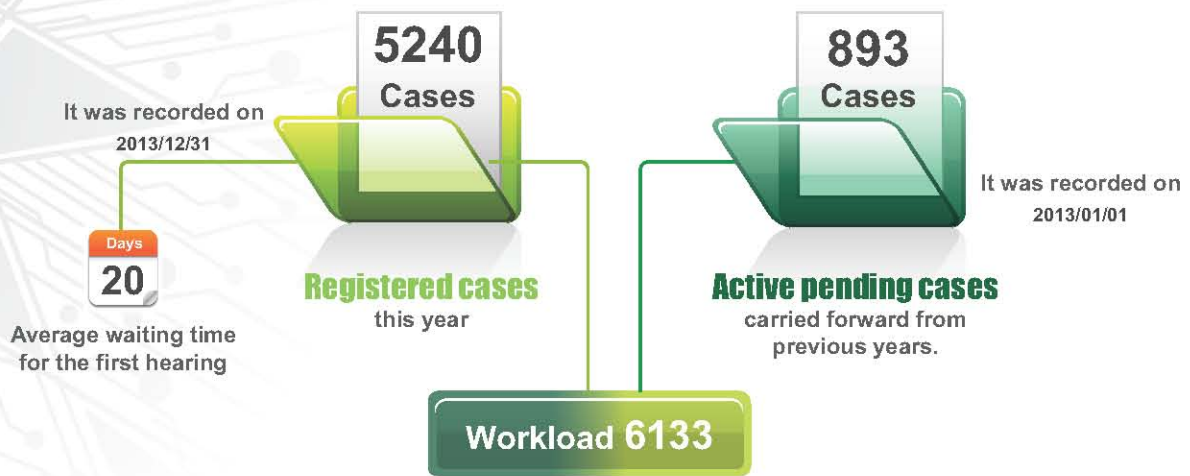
5240
Cases

It was recorded on
2013/12/31

Days
20

Average waiting time for the first hearing

Registered cases
this year

893
Cases

It was recorded on
2013/01/01

Active pending cases
carried forward from previous years.

Workload 6133